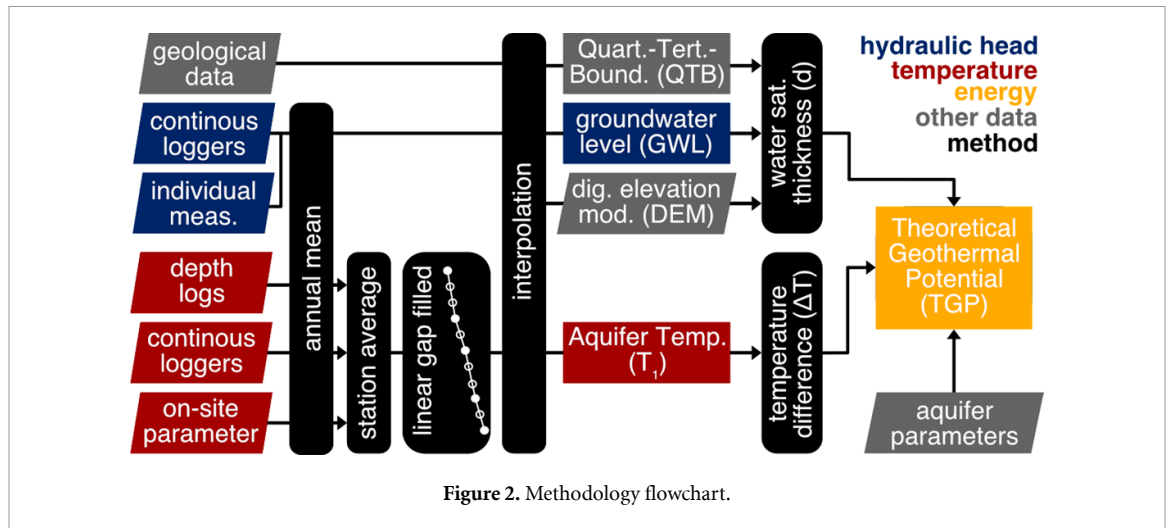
geological data

continous loggers

individual meas.

depth logs

continous loggers

on-site parameter

annual mean

station average

linear gap filled

interpolation

Quart.-Tert.-Bound. (QTB)

groundwater level (GWL)

dig. elevation mod. (DEM)

Aquifer Temp. ($T_1$)

water sat. thickness (d)

temperature difference ($\Delta T$)

hydraulic head
temperature
energy
other data
method

Theoretical Geothermal Potential (TGP)

aquifer parameters

**Figure 2.** Methodology flowchart.